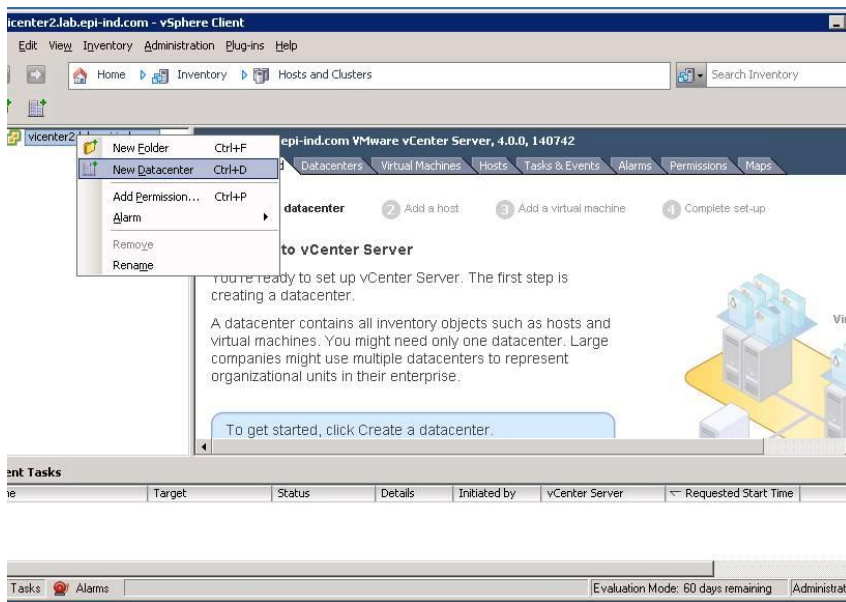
icenter2.lab.epi-ind.com - vSphere Client

Edit View Inventory Administration Plug-ins Help

Home Inventory Hosts and Clusters

Search Inventory

vicenter2

New Folder Ctrl+F
New Datacenter Ctrl+D
Add Permission... Ctrl+P
Alarm
Remove
Rename

epi-ind.com VMware vCenter Server, 4.0.0, 140742

Datacenters Virtual Machines Hosts Tasks & Events Alarms Permissions Maps

datacenter 2 Add a host 3 Add a virtual machine 4 Complete set-up

to vCenter Server

You're ready to set up vCenter Server. The first step is creating a datacenter.

A datacenter contains all inventory objects such as hosts and virtual machines. You might need only one datacenter. Large companies might use multiple datacenters to represent organizational units in their enterprise.

To get started, click Create a datacenter.

Vi

ent Tasks

| ne | Target | Status | Details | Initiated by | vCenter Server | Requested Start Time |
|---|---|---|---|---|---|---|

Tasks Alarms

Evaluation Mode: 60 days remaining Administrat